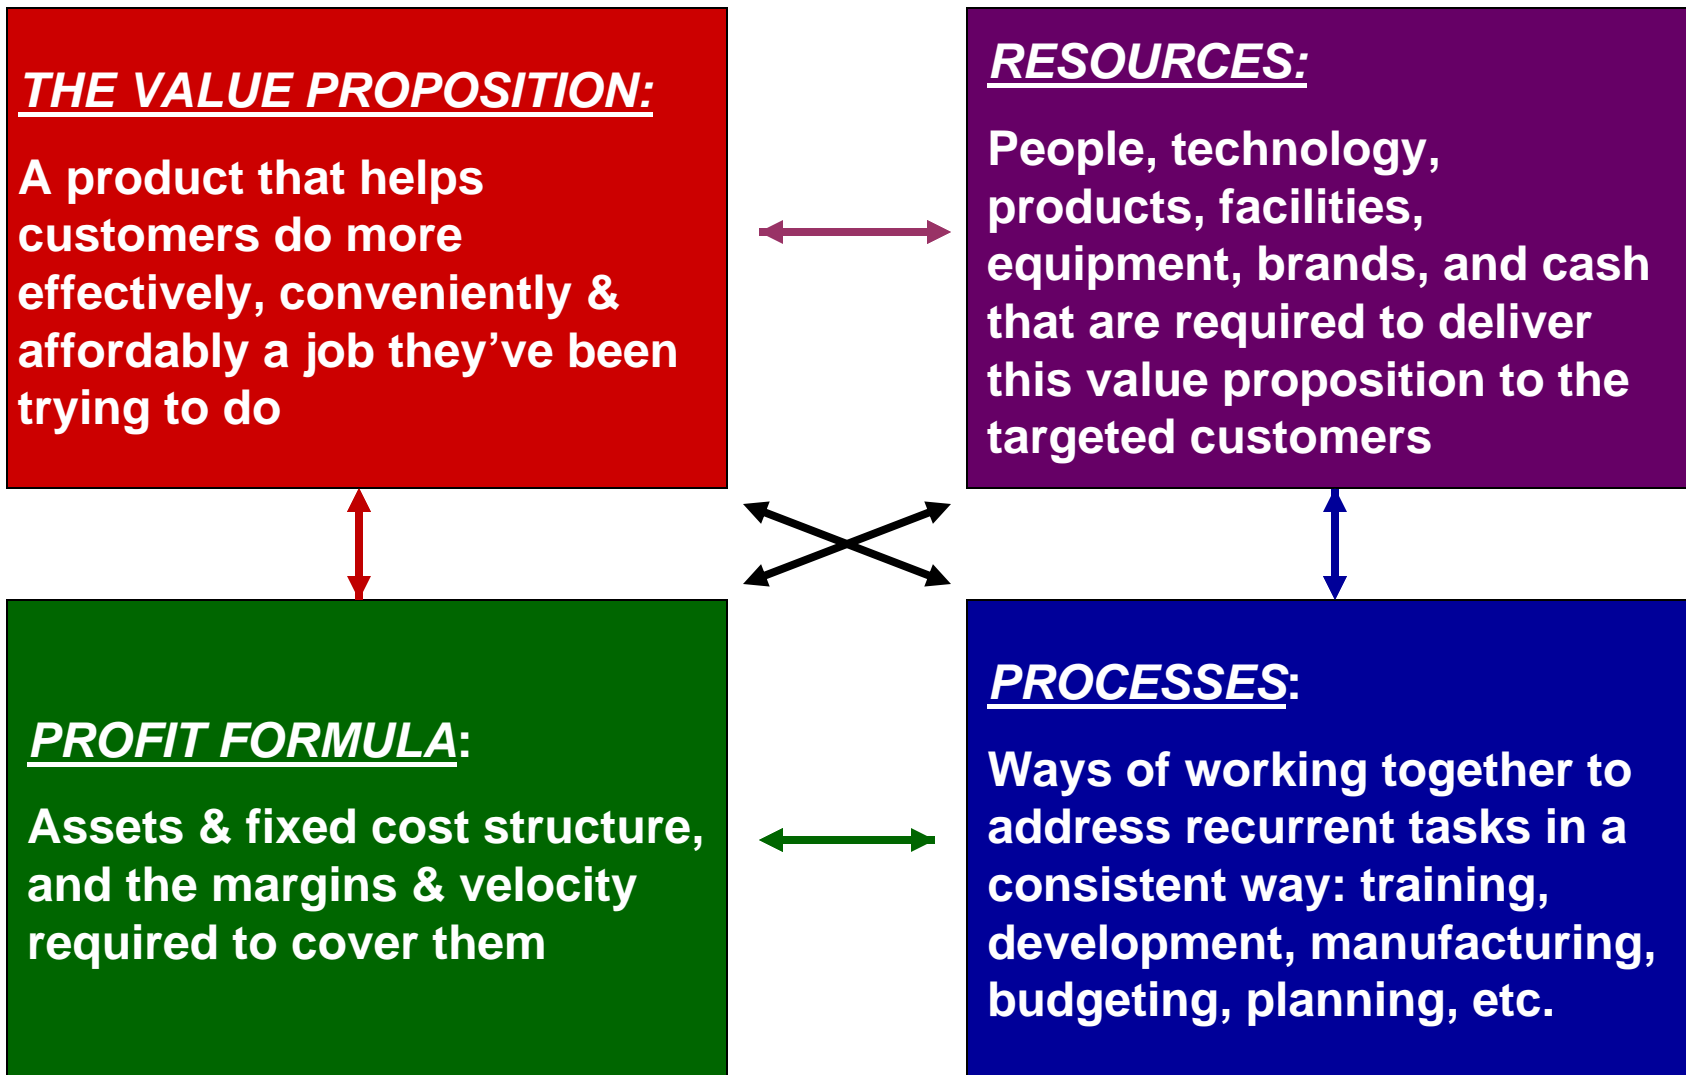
THE VALUE PROPOSITION:

A product that helps customers do more effectively, conveniently & affordably a job they've been trying to do

RESOURCES:

People, technology, products, facilities, equipment, brands, and cash that are required to deliver this value proposition to the targeted customers

PROFIT FORMULA:

Assets & fixed cost structure, and the margins & velocity required to cover them

PROCESSES:

Ways of working together to address recurrent tasks in a consistent way: training, development, manufacturing, budgeting, planning, etc.